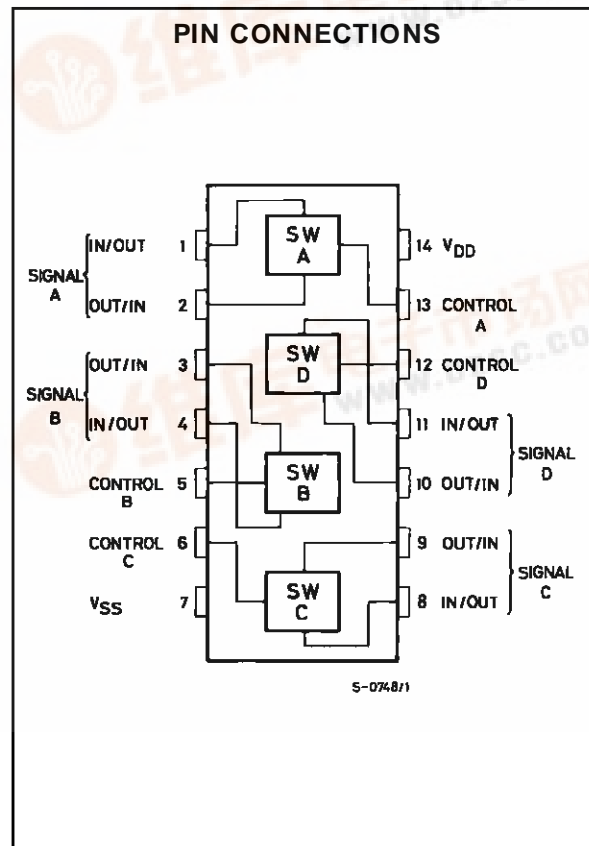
PIN CONNECTIONS

SIGNAL A
IN/OUT 1
OUT/IN 2

SIGNAL B
OUT/IN 3
IN/OUT 4

CONTROL B 5
CONTROL C 6
$V_{SS}$ 7

SW A
SW D
SW B
SW C

14 $V_{DD}$
13 CONTROL A
12 CONTROL D
11 IN/OUT
10 OUT/IN
SIGNAL D
9 OUT/IN
8 IN/OUT
SIGNAL C

S-0748/1